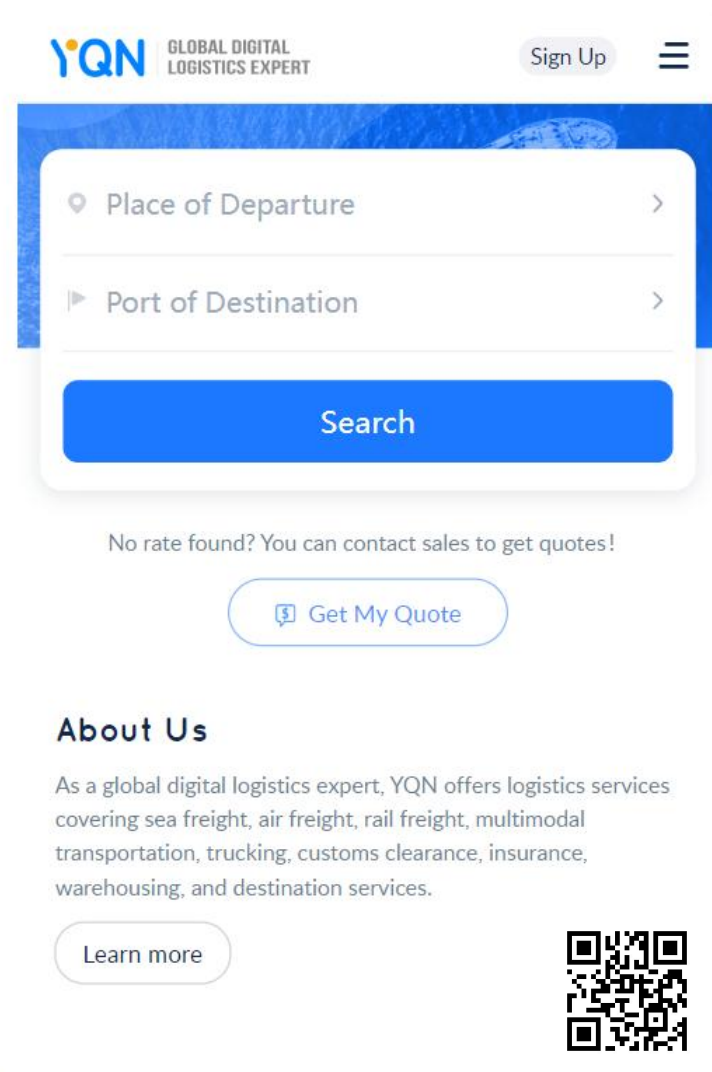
YQN GLOBAL DIGITAL LOGISTICS EXPERT

Sign Up

Place of Departure

Port of Destination

Search

No rate found? You can contact sales to get quotes!

Get My Quote

About Us

As a global digital logistics expert, YQN offers logistics services covering sea freight, air freight, rail freight, multimodal transportation, trucking, customs clearance, insurance, warehousing, and destination services.

Learn more